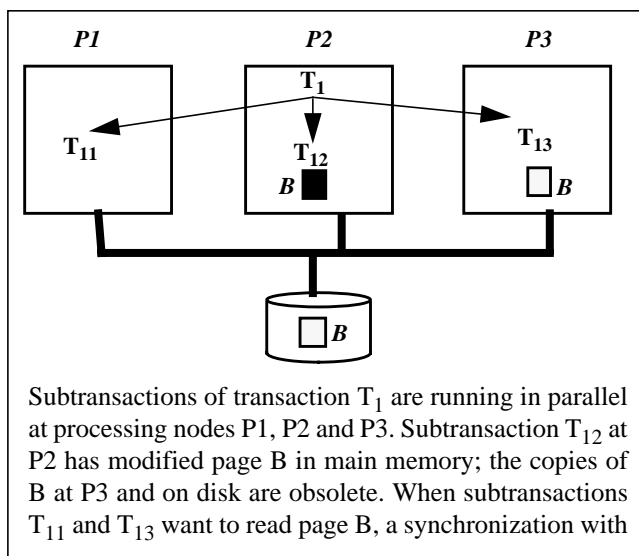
P1

P2

P3

$T_1$

$T_{11}$

$T_{12}$

B

$T_{13}$

B

B

Subtransactions of transaction $T_1$ are running in parallel at processing nodes P1, P2 and P3. Subtransaction $T_{12}$ at P2 has modified page B in main memory; the copies of B at P3 and on disk are obsolete. When subtransactions $T_{11}$ and $T_{13}$ want to read page B, a synchronization with